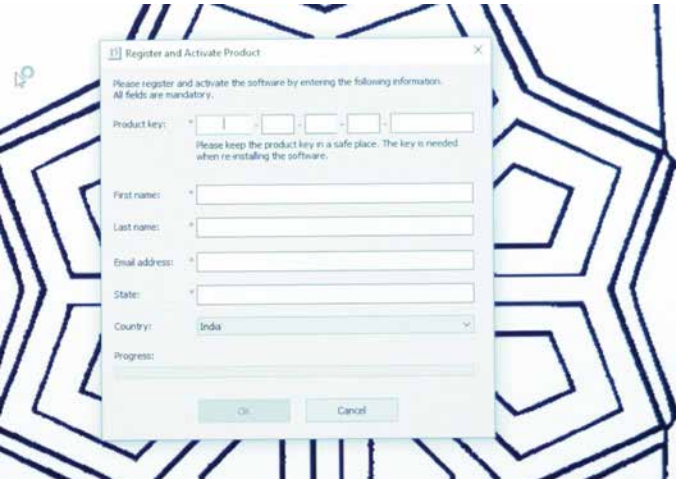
Register and Activate Product

Please register and activate the software by entering the following information. All fields are mandatory.

Product key: *

Please keep the product key in a safe place. The key is needed when re-installing the software.

First name: *

Last name: *

Email address: *

State: *

Country: India

Progress:

OK

Cancel